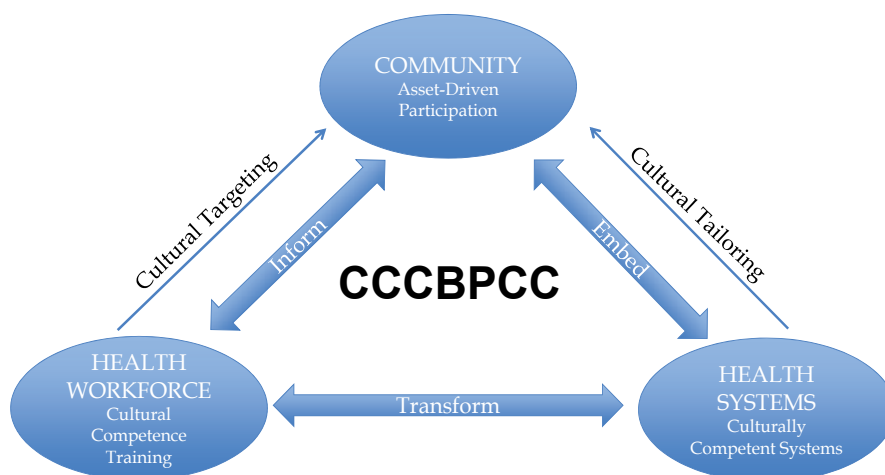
COMMUNITY
Asset-Driven Participation

Cultural Targeting

Inform

Embed

Cultural Tailoring

CCCBPCC

HEALTH WORKFORCE
Cultural Competence Training

Transform

HEALTH SYSTEMS
Culturally Competent Systems